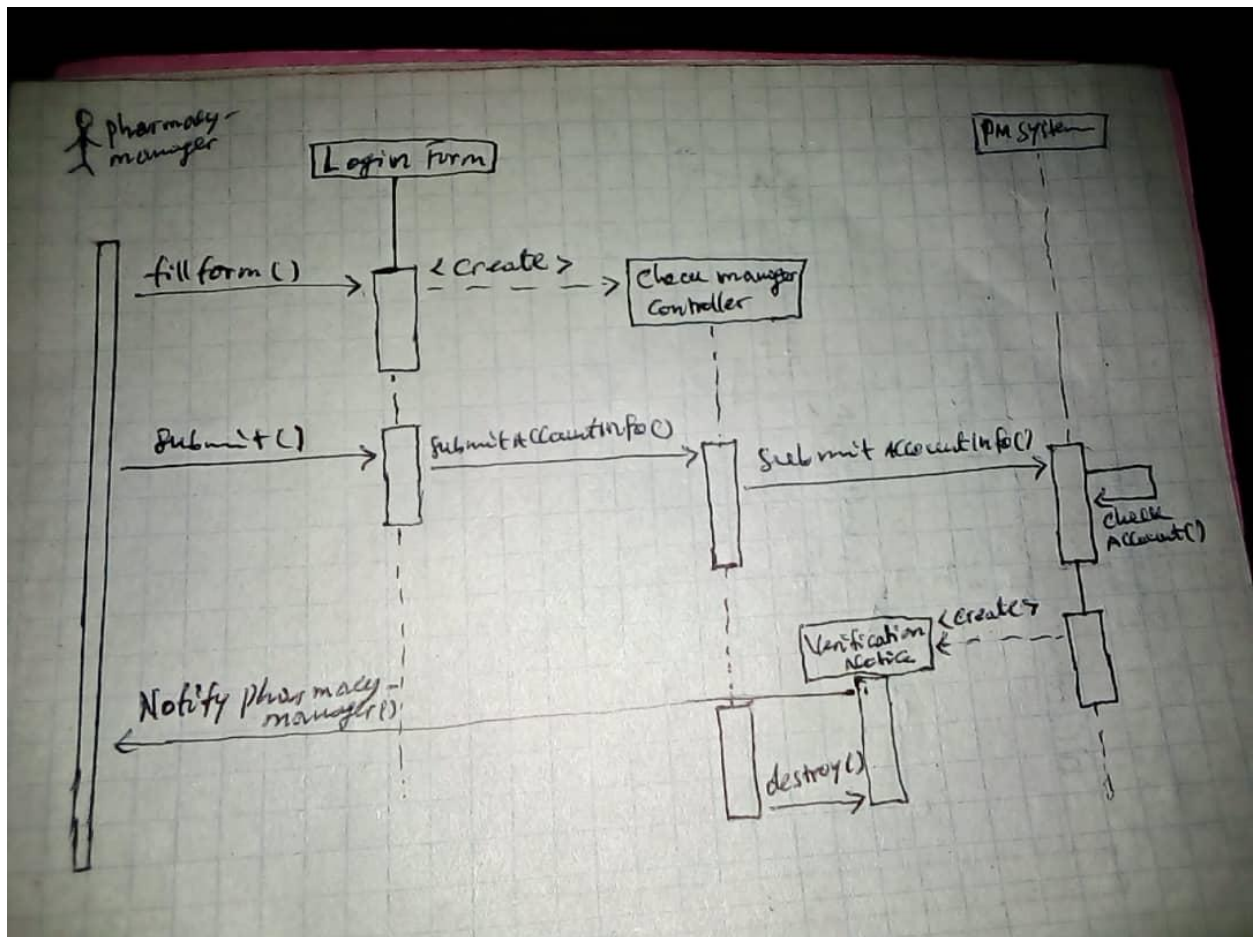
pharmacy-manager

Login form

PM System

fillform()

<create>

Check manager Controller

Submit()

submitAccountInfo()

Submit AccountInfo()

Check Account()

<create>

Verification Notice

Notify pharmacy-manager()

destroy()